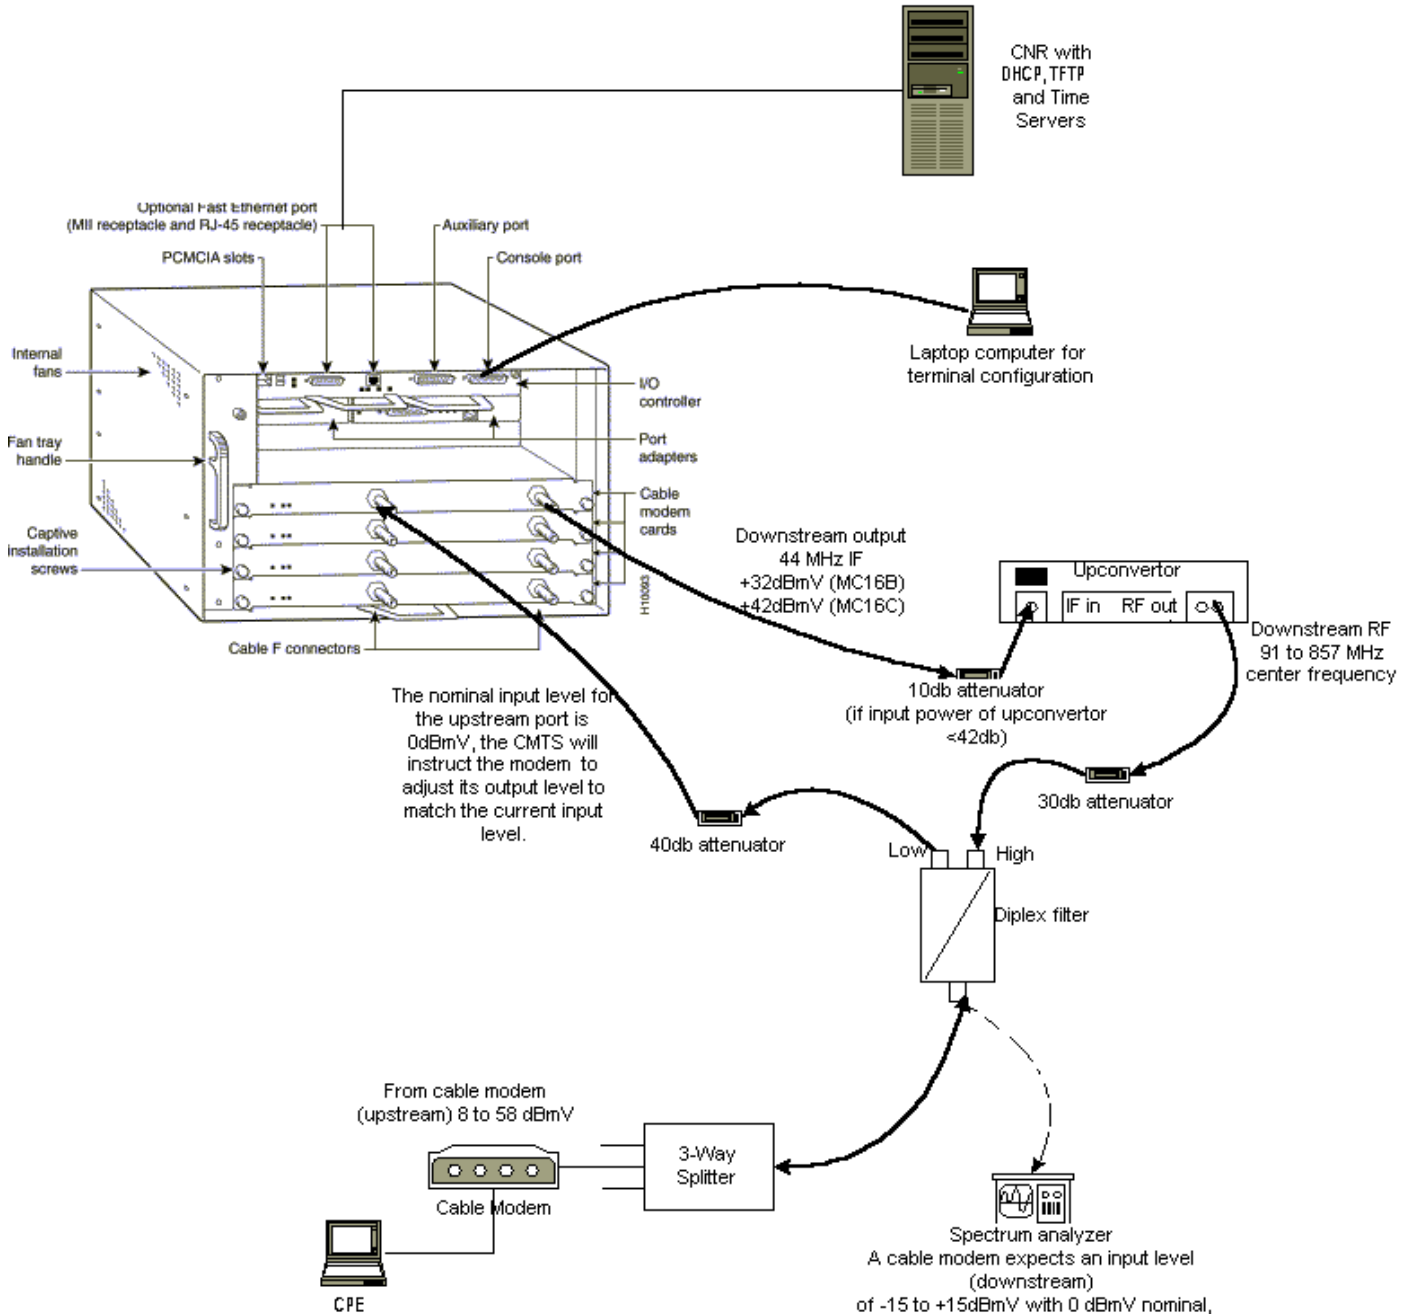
CNR with DHCP, TFTP and Time Servers

Optional Fast Ethernet port (MII receptacle and RJ-45 receptacle)

Auxiliary port

PCMCIA slots

Console port

Laptop computer for terminal configuration

Internal fans

I/O controller

Fan tray handle

Port adapters

Cable modem cards

Captive installation screws

H10093

Cable F connectors

Downstream output 44 MHz IF +32dBmV (MC16B) +42dBmV (MC16C)

Upconvertor

IF in

RF out

Downstream RF 91 to 857 MHz center frequency

10db attenuator (if input power of upconvertor <42db)

The nominal input level for the upstream port is 0dBmV, the CMTS will instruct the modem to adjust its output level to match the current input level.

30db attenuator

40db attenuator

Low

High

Diplex filter

From cable modem (upstream) 8 to 58 dBmV

3-Way Splitter

Cable Modem

CPE

Spectrum analyzer
A cable modem expects an input level (downstream) of -15 to +15dBmV with 0 dBmV nominal,